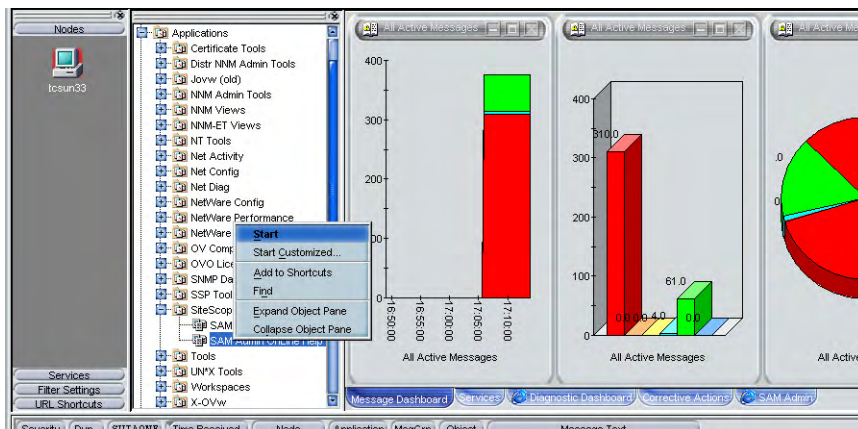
Nodes

tcsun33

Services
Filter Settings
URL Shortcuts

Applications
Certificate Tools
Distr NNM Admin Tools
Jovw (old)
NNM Admin Tools
NNM Views
NNM-ET Views
NT Tools
Net Activity
Net Config
Net Diag
NetWare Config
NetWare Performance
NetWare
OV Comp
OVO Lice
SNMP Da
SSP Tool
SiteScop
SAM
SAM Admin OnLine Help
Tools
UN*X Tools
Workspaces
X-OVw

Start
Start Customized...
Add to Shortcuts
Find
Expand Object Pane
Collapse Object Pane

All Active Messages

400
300
200
100
0
16:50:00
16:55:00
17:00:00
17:05:00
17:10:00
All Active Messages

All Active Messages

400
300
200
100
0
310.0
0.0
0.0
4.0
61.0
0.0
All Active Messages

All Active M

.0
0.
All Active

Message Dashboard
Services
Diagnostic Dashboard
Corrective Actions
SAM Admin

Severity
Dup
SUIAONE
Time Received
Node
Application
MsgGrp
Object
Message Text